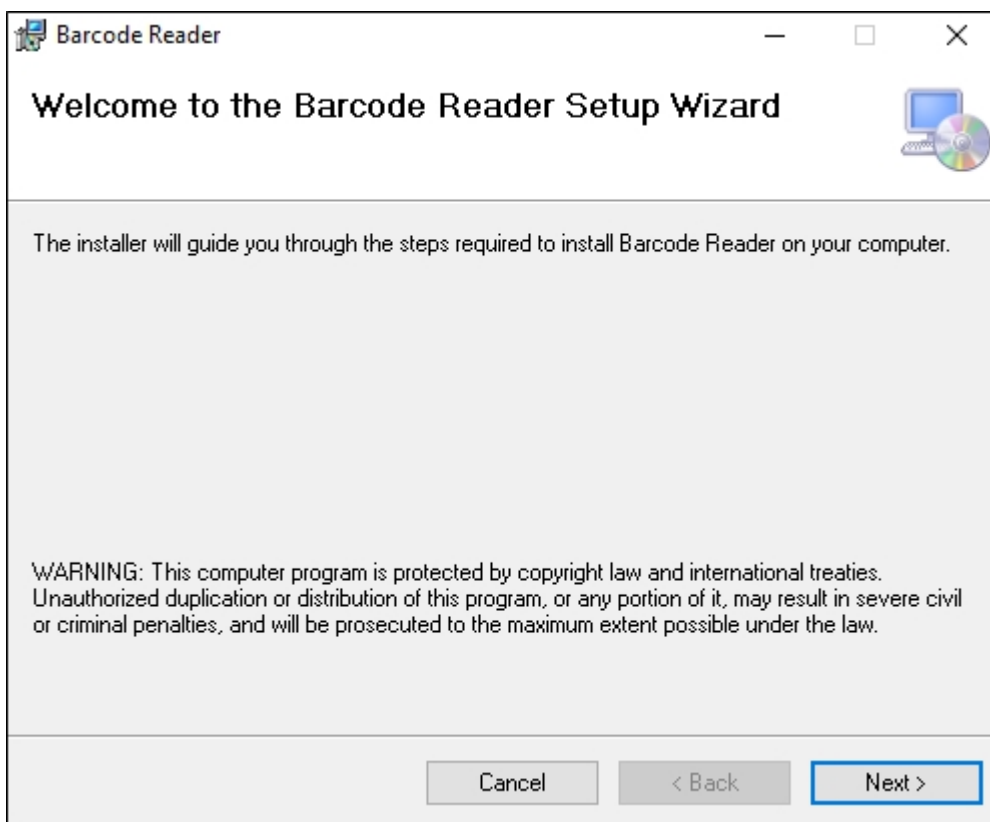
Barcode Reader

Welcome to the Barcode Reader Setup Wizard

The installer will guide you through the steps required to install Barcode Reader on your computer.

WARNING: This computer program is protected by copyright law and international treaties. Unauthorized duplication or distribution of this program, or any portion of it, may result in severe civil or criminal penalties, and will be prosecuted to the maximum extent possible under the law.

Cancel
< Back
Next >